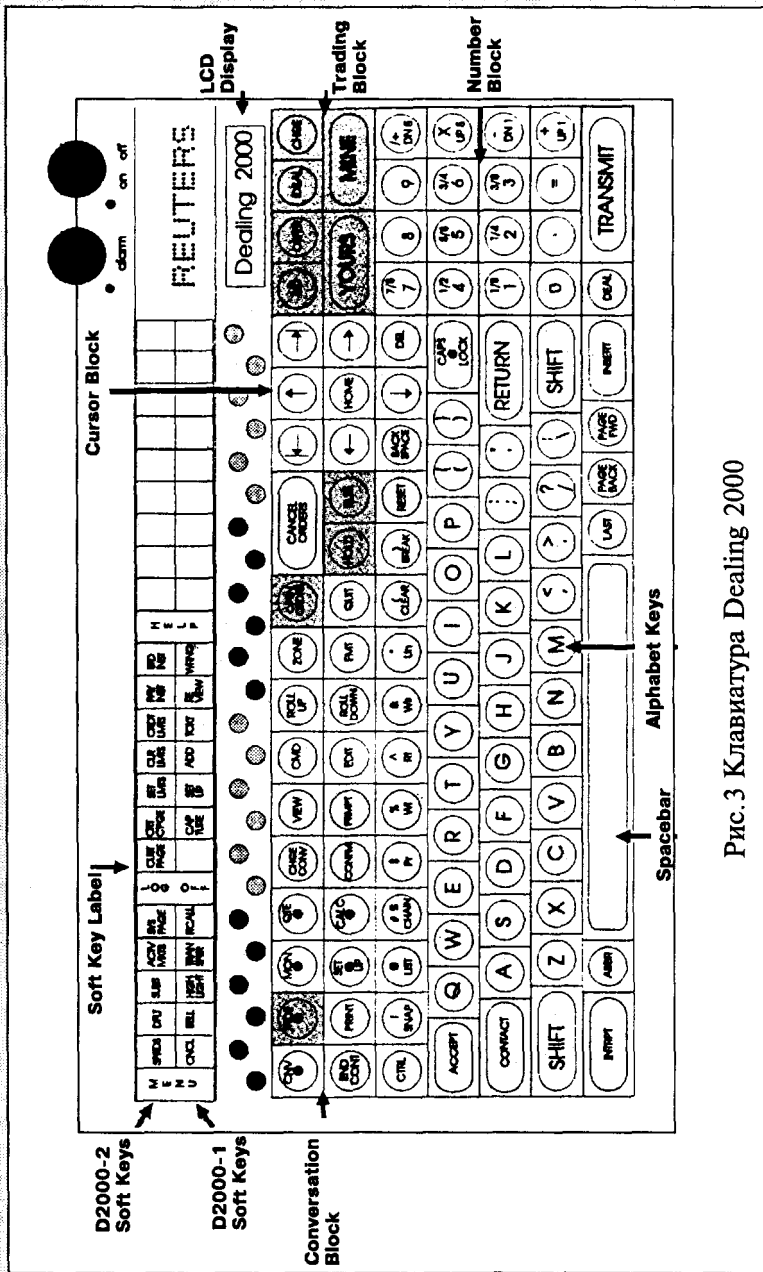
Soft Key Label

Cursor Block

LCD Display

Trading Block

Number Block

D2000-2 Soft Keys

D2000-1 Soft Keys

Conversation Block

Spacebar

Alphabet Keys

MENU

LOG OFF

HELP

REUTERS

Dealing 2000

alarm on off

CANCEL ORDERS

RETURN

SHIFT

SHIFT

TRANSMIT

ACCEPT

CONTACT

CTRL

PRINT

INSERT

DEAL

LAST

PAGE BACK

PAGE FWD

RESET

QUIT

ZONE

FMT

CMD

VIEW

EDIT

HOME

DEL

CLEAR

BREAK

Q W E R T Y U I O P

A S D F G H J K L

Z X C V B N M

7/8 7

1/2 4

1/8 1

8

5/8 5

1/4 2

9

3/4 6

3/8 3

0

.

=

Рис.3 Клавиатура Dealing 2000